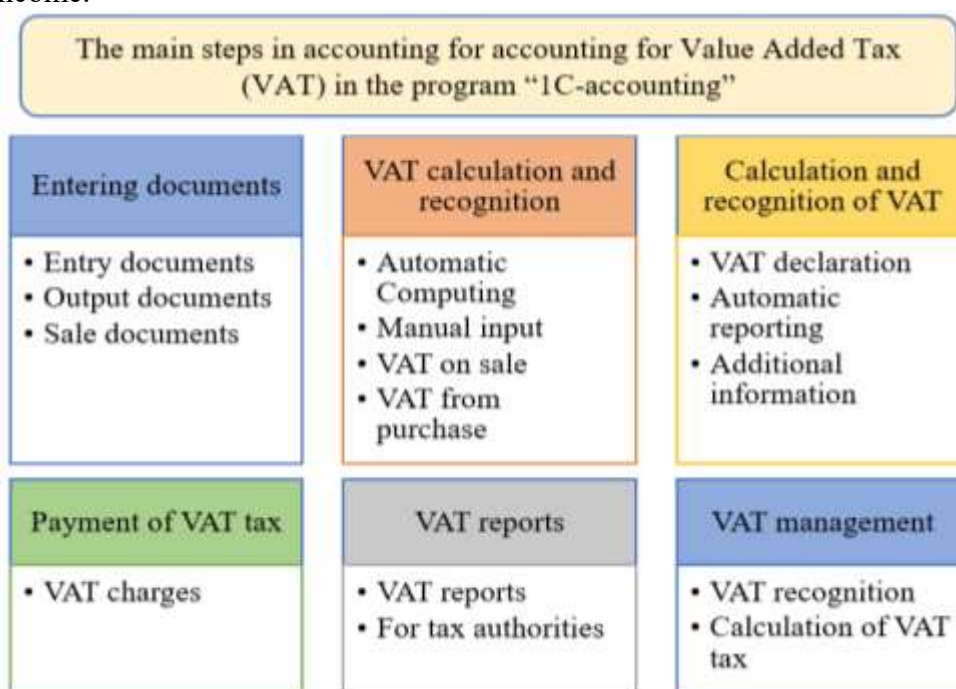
income.

The main steps in accounting for accounting for Value Added Tax (VAT) in the program "1C-accounting"

Entering documents

• Entry documents
• Output documents
• Sale documents

VAT calculation and recognition

• Automatic Computing
• Manual input
• VAT on sale
• VAT from purchase

Calculation and recognition of VAT

• VAT declaration
• Automatic reporting
• Additional information

Payment of VAT tax

• VAT charges

VAT reports

• VAT reports
• For tax authorities

VAT management

• VAT recognition
• Calculation of VAT tax